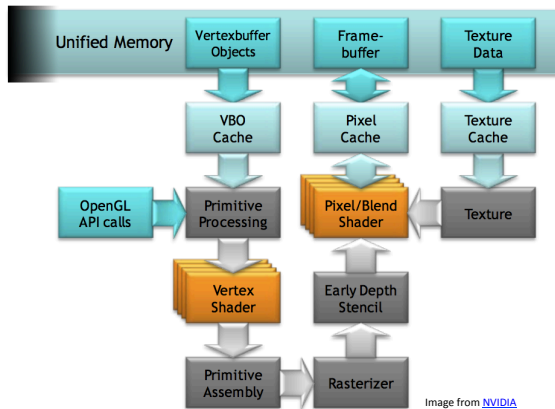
Unified Memory

Vertexbuffer Objects

Frame-buffer

Texture Data

VBO Cache

Pixel Cache

Texture Cache

OpenGL API calls

Primitive Processing

Pixel/Blend Shader

Texture

Vertex Shader

Early Depth Stencil

Primitive Assembly

Rasterizer

Image from NVIDIA